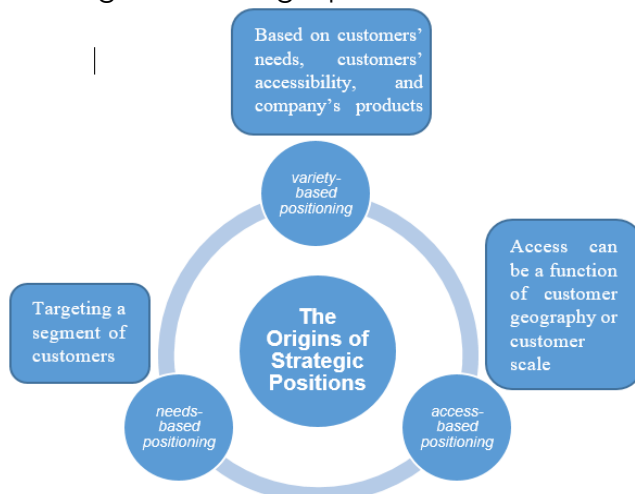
Based on customers' needs, customers' accessibility, and company's products

variety-based positioning

Access can be a function of customer geography or customer scale

Targeting a segment of customers

The Origins of Strategic Positions

needs-based positioning

access-based positioning